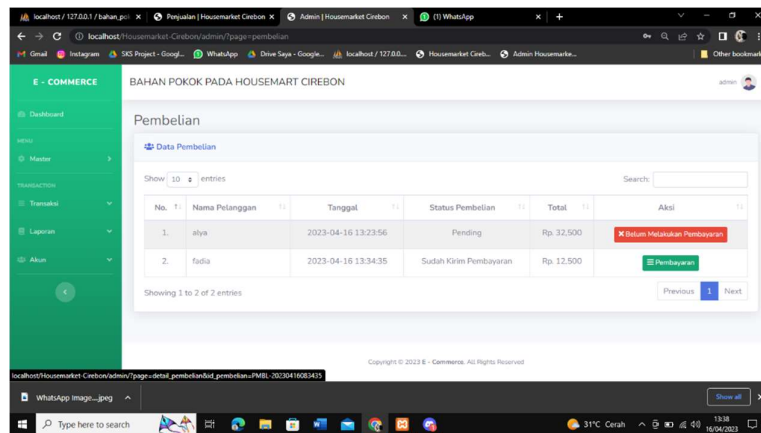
localhost / 127.0.0.1 / bahan_pol ×
Penjualan | Housemarket Cirebon ×
Admin | Housemarket Cirebon ×
(1) WhatsApp ×
+

localhost/Housemarket-Cirebon/admin/?page=pembelian

Gmail Instagram SKS Project - Googl... WhatsApp Drive Saya - Google... localhost / 127.0.0.... Housemarket Cireb... Admin Housemarke... Other bookmarks

E - COMMERCE
BAHAN POKOK PADA HOUSEMART CIREBON
admin

Dashboard
MENU
Master
TRANSACTION
Transaksi
Laporan
Akun

Pembelian

Data Pembelian

Show 10 entries
Search:

| No. | Nama Pelanggan | Tanggal | Status Pembelian | Total | Aksi |
|---|---|---|---|---|---|
| 1. | alya | 2023-04-16 13:23:56 | Pending | Rp. 32,500 | Belum Melakukan Pembayaran |
| 2. | fadia | 2023-04-16 13:34:35 | Sudah Kirim Pembayaran | Rp. 12,500 | Pembayaran |

Showing 1 to 2 of 2 entries
Previous 1 Next

Copyright © 2023 E - Commerce. All Rights Reserved

localhost/Housemarket-Cirebon/admin/?page=detail_pembelian&id_pembelian=PMBL-20230416083435

WhatsApp Image....jpeg
Show all

Type here to search
31°C Cerah
13:38
16/04/2023